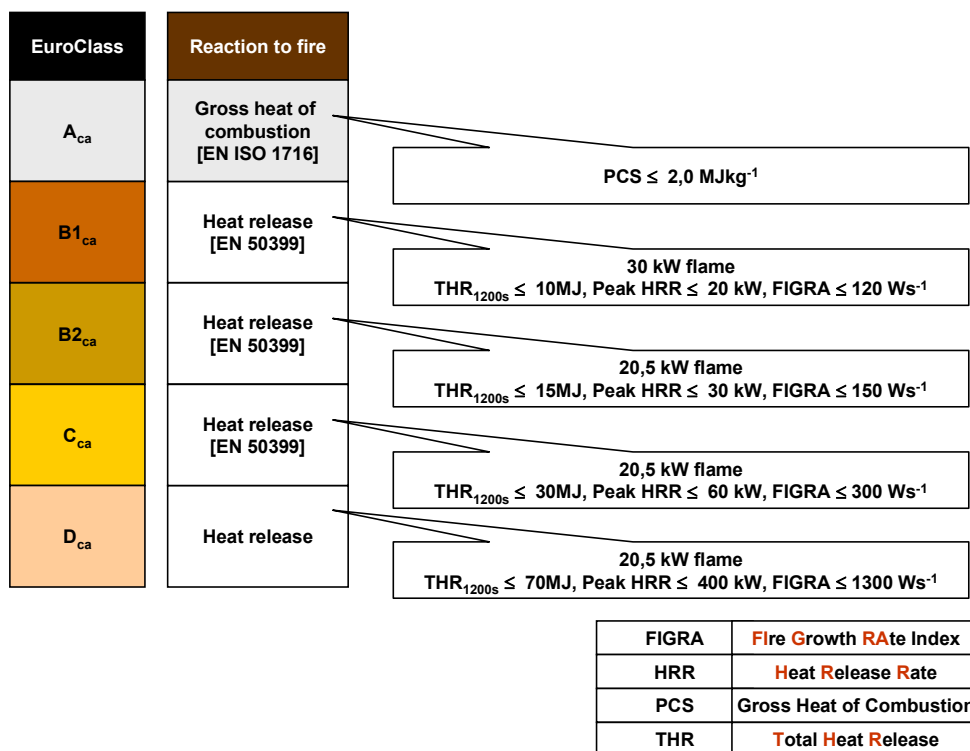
EuroClass

Reaction to fire

$A_{ca}$

Gross heat of combustion [EN ISO 1716]

PCS ≤ 2,0 MJkg$^{-1}$

$B1_{ca}$

Heat release [EN 50399]

30 kW flame
$THR_{1200s}$ ≤ 10MJ, Peak HRR ≤ 20 kW, FIGRA ≤ 120 Ws$^{-1}$

$B2_{ca}$

Heat release [EN 50399]

20,5 kW flame
$THR_{1200s}$ ≤ 15MJ, Peak HRR ≤ 30 kW, FIGRA ≤ 150 Ws$^{-1}$

$C_{ca}$

Heat release [EN 50399]

20,5 kW flame
$THR_{1200s}$ ≤ 30MJ, Peak HRR ≤ 60 kW, FIGRA ≤ 300 Ws$^{-1}$

$D_{ca}$

Heat release

20,5 kW flame
$THR_{1200s}$ ≤ 70MJ, Peak HRR ≤ 400 kW, FIGRA ≤ 1300 Ws$^{-1}$

| FIGRA | FIre Growth RAte Index |
|---|---|
| HRR | Heat Release Rate |
| PCS | Gross Heat of Combustio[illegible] |
| THR | Total Heat Release |